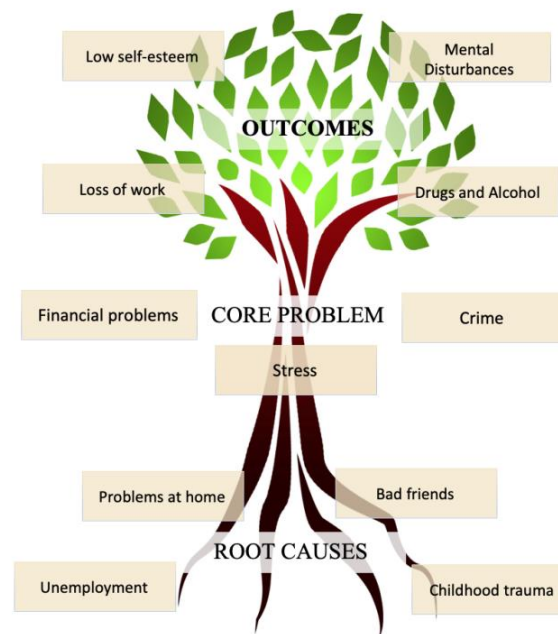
Low self-esteem

Mental Disturbances

OUTCOMES

Loss of work

Drugs and Alcohol

Financial problems

CORE PROBLEM

Crime

Stress

Problems at home

Bad friends

ROOT CAUSES

Unemployment

Childhood trauma